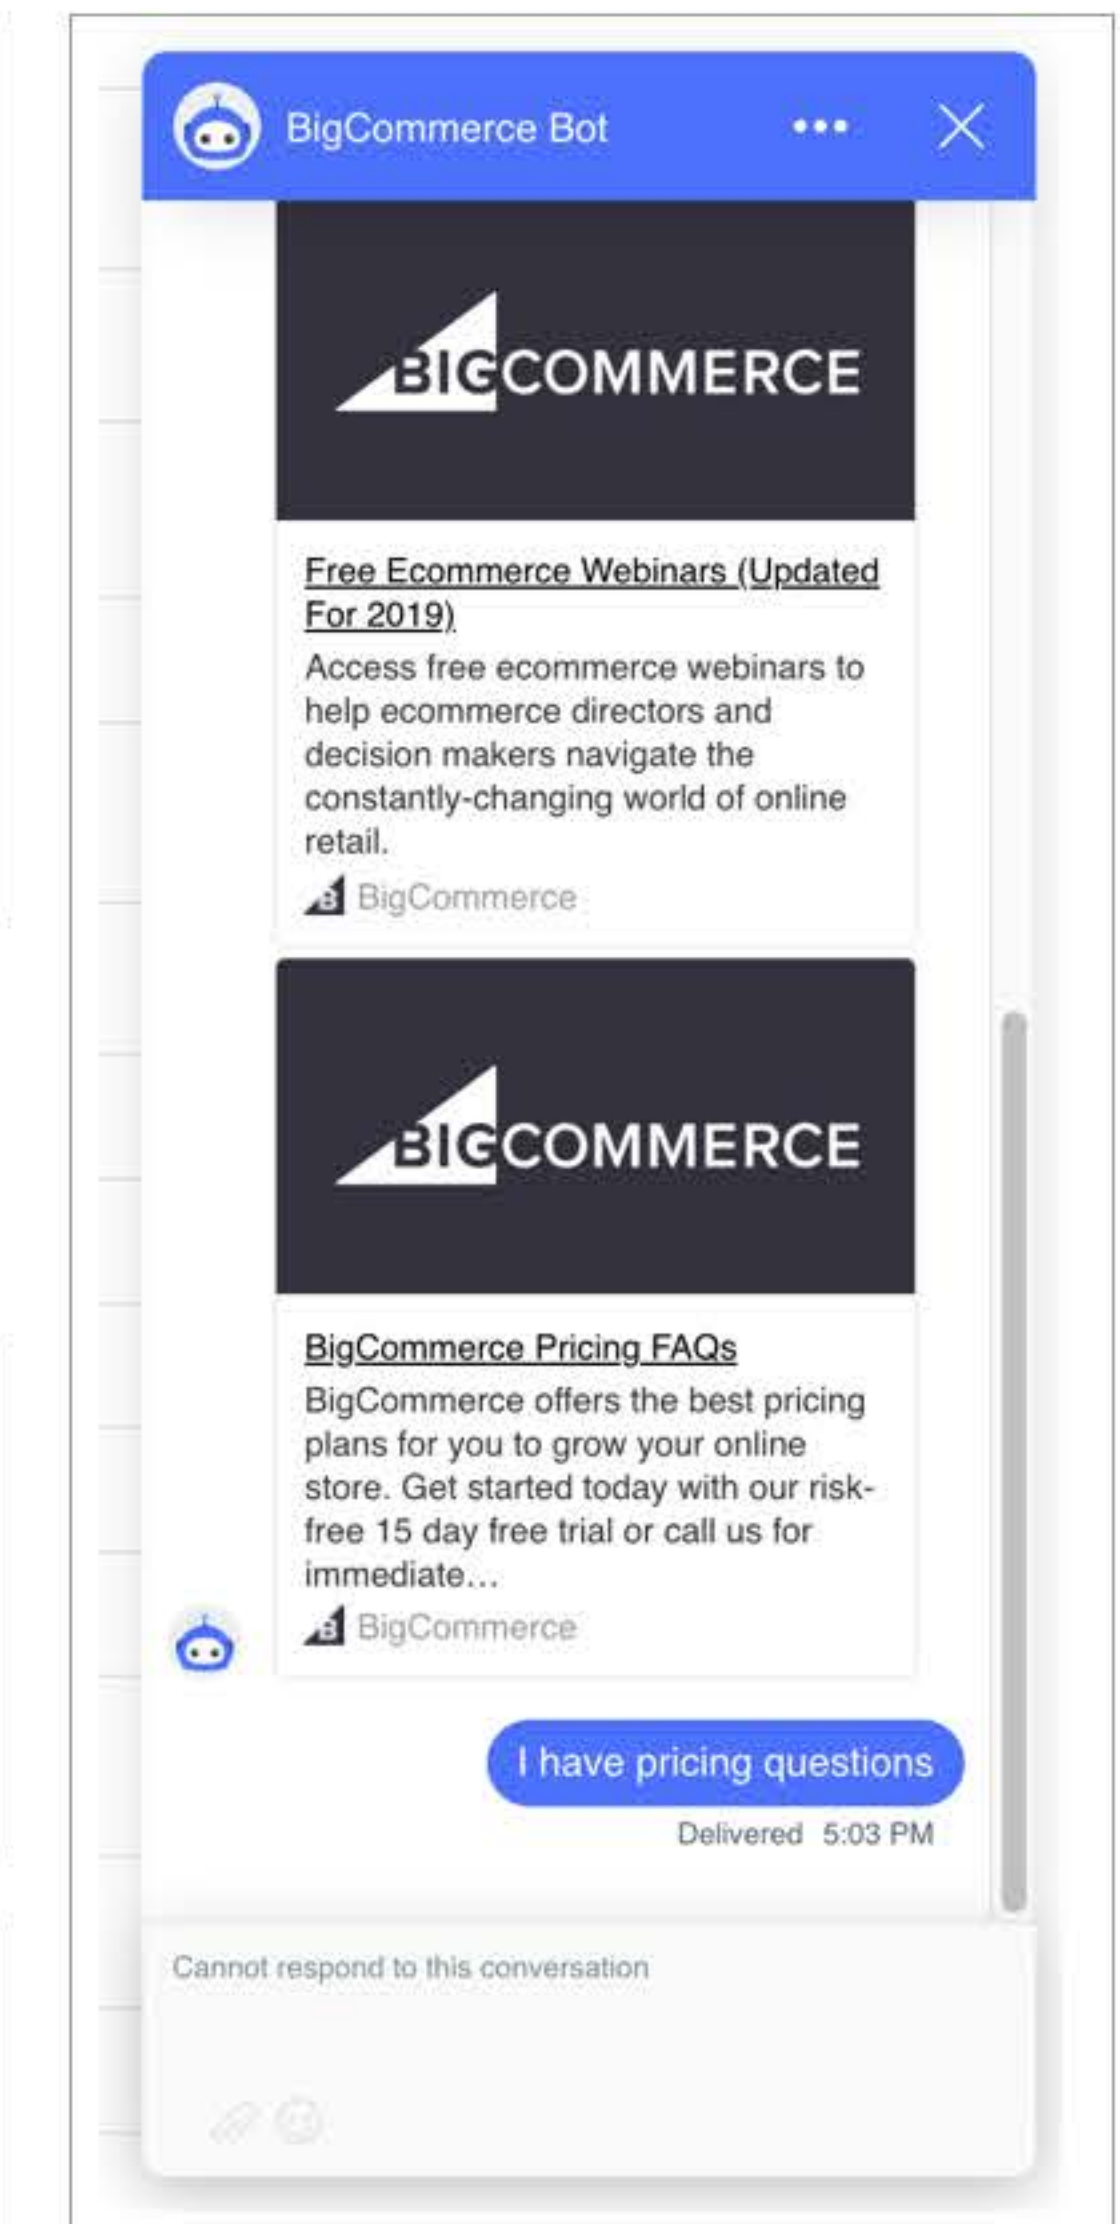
BigCommerce Bot

BIGCOMMERCE

Free Ecommerce Webinars (Updated For 2019)

Access free ecommerce webinars to help ecommerce directors and decision makers navigate the constantly-changing world of online retail.

BigCommerce

BIGCOMMERCE

BigCommerce Pricing FAQs

BigCommerce offers the best pricing plans for you to grow your online store. Get started today with our risk-free 15 day free trial or call us for immediate...

BigCommerce

I have pricing questions

Delivered 5:03 PM

Cannot respond to this conversation